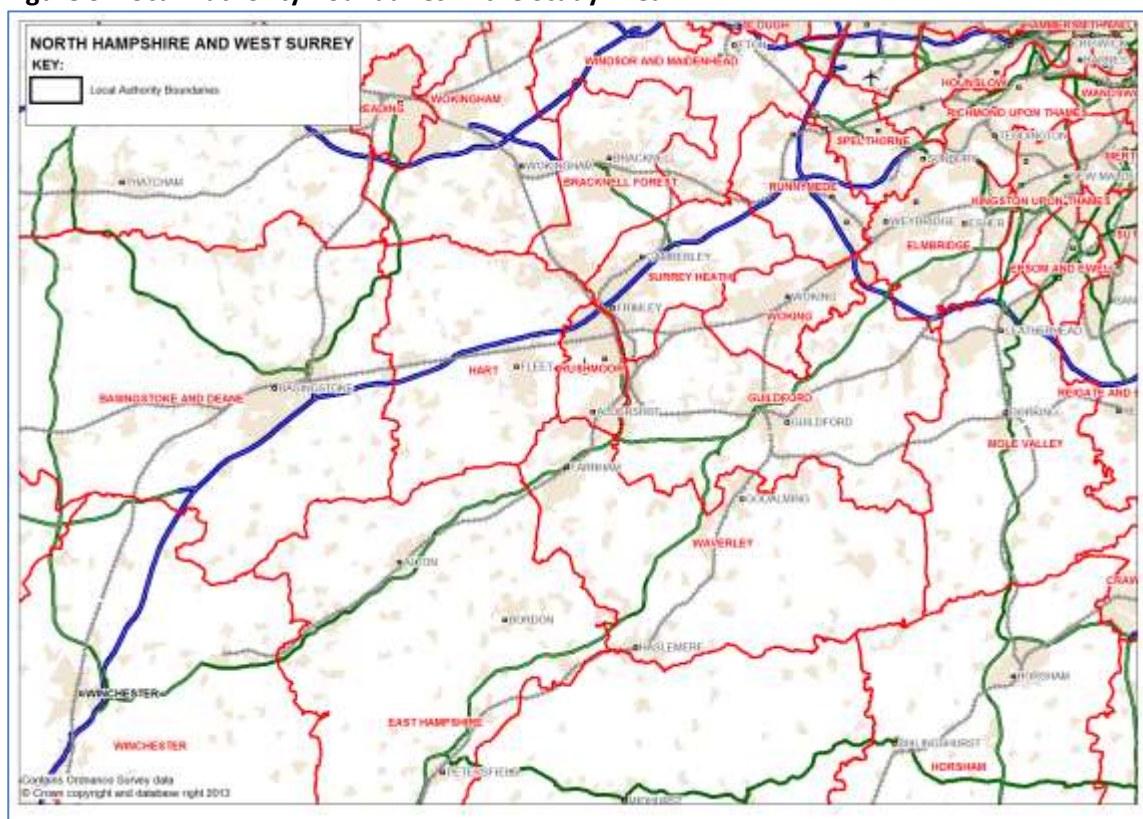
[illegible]

NORTH HAMPSHIRE AND WEST SURREY
KEY:
Local Authority Boundaries

SLOUGH
ETON
HAMMERSMITH
WINDSOR AND MAIDENHEAD
READING
WOKINGHAM
HOUNSLOW
RICHMOND UPON THAMES
WANDSW
TEDDINGTON
SPELTHORNE
THATCHAM
WOKINGHAM
BRACKNELL
BRACKNELL FOREST
RUNNYMEDE
SUNBURY
MERT
NEW MALDEN
WEYBRIDGE
ESHER
KINGSTON UPON THAMES
ELMBRIDGE
CAMBERLEY
SURREY HEATH
EPSOM AND EWELL
WOKING
FRIMLEY
WOKING
LEATHERHEAD
HART
FLEET
RUSHMOOR
BASINGSTOKE AND DEANE
BASINGSTOKE
GUILDFORD
ALDERSHOT
GUILDFORD
REIGATE AND
DORKING
MOLE VALLEY
FARNHAM
GODALMING
WAVERLEY
ALTON
CRAW
BORDON
HASLEMERE
HORSHAM
WINCHESTER
EAST HAMPSHIRE
WINCHESTER
BILLINGSHURST
HORSHAM
PETERSFIELD
MIDHURST
Contains Ordnance Survey data
© Crown copyright and database right 2013